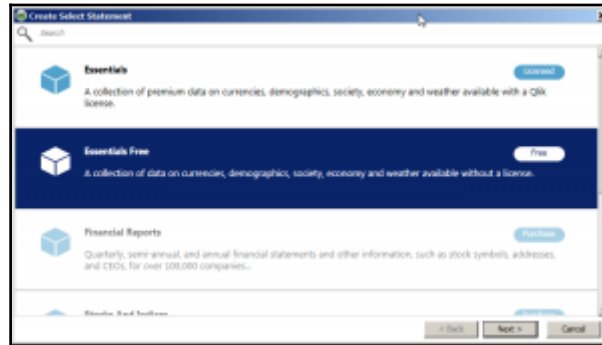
Create Select Statement

Search

Essentials

Licensed

A collection of premium data on currencies, demographics, society, economy and weather available with a Qlik license.

Essentials Free

Free

A collection of data on currencies, demographics, society, economy and weather available without a license.

Financial Reports

Purchase

Quarterly, semi-annual, and annual financial statements and other information, such as stock symbols, addresses, and CEOs, for over 100,000 companies...

Stocks And Indices

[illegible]

< Back

Next >

Cancel